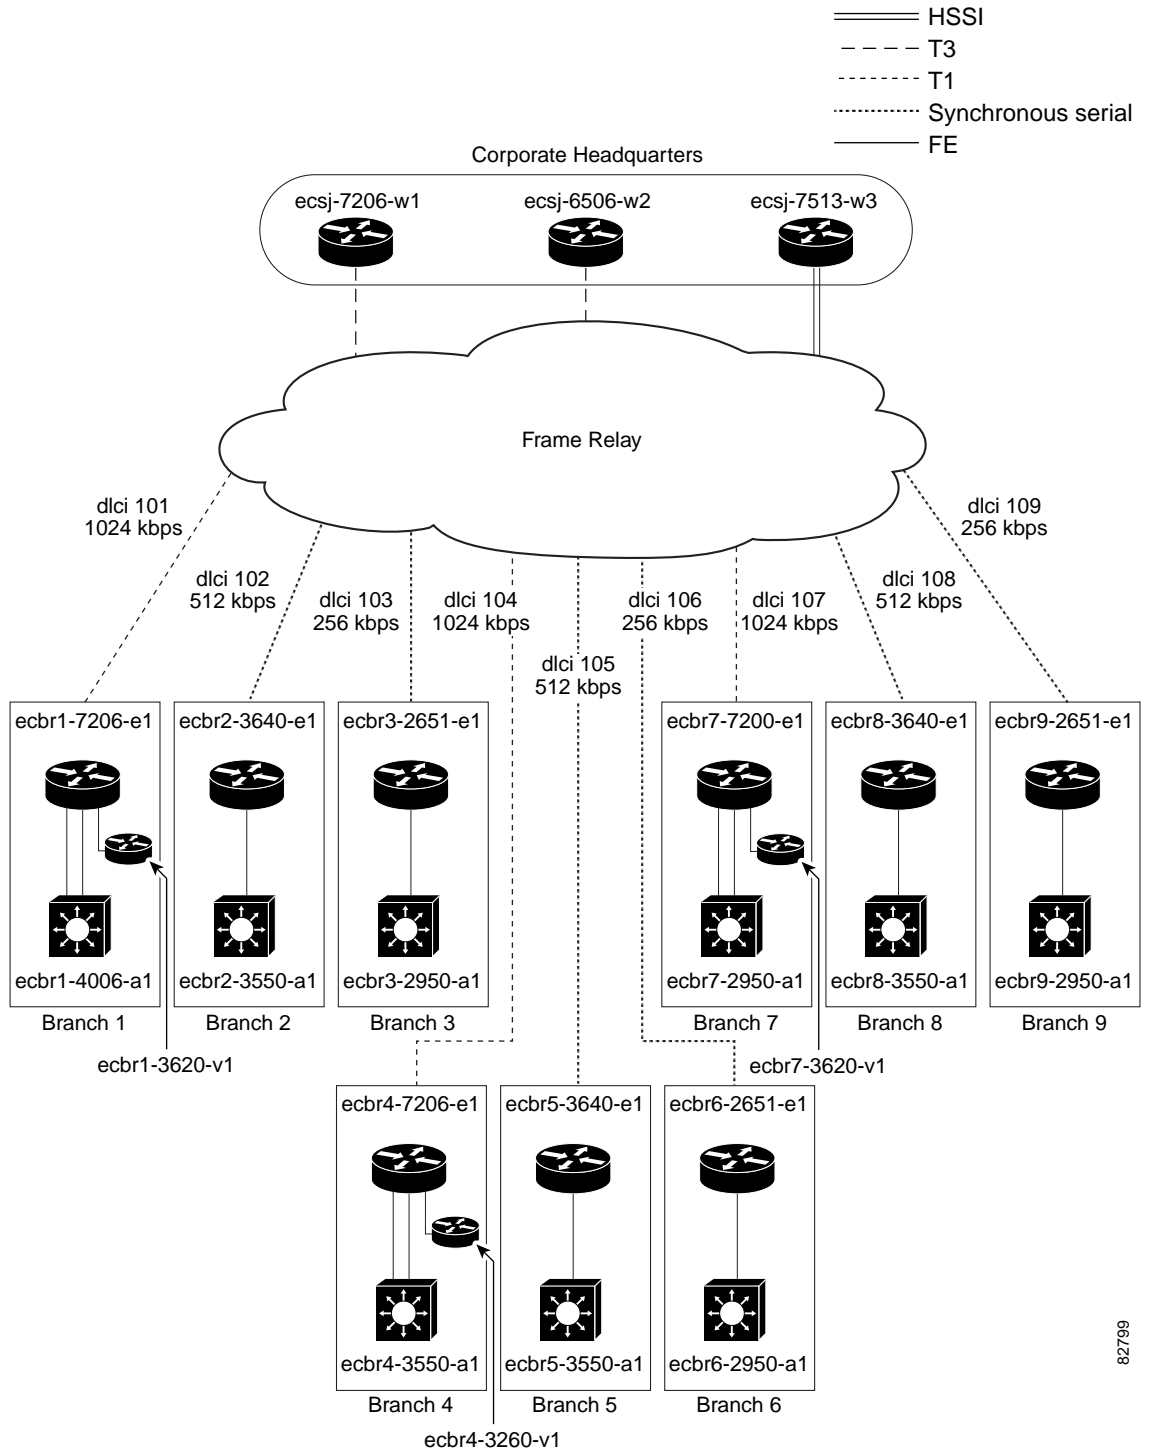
HSSI
T3
T1
Synchronous serial
FE

Corporate Headquarters

ecsj-7206-w1
ecsj-6506-w2
ecsj-7513-w3

Frame Relay

dlci 101
1024 kbps

dlci 102
512 kbps

dlci 103
256 kbps

dlci 104
1024 kbps

dlci 105
512 kbps

dlci 106
256 kbps

dlci 107
1024 kbps

dlci 108
512 kbps

dlci 109
256 kbps

ecbr1-7206-e1
ecbr1-4006-a1
Branch 1
ecbr1-3620-v1

ecbr2-3640-e1
ecbr2-3550-a1
Branch 2

ecbr3-2651-e1
ecbr3-2950-a1
Branch 3

ecbr7-7200-e1
ecbr7-2950-a1
Branch 7
ecbr7-3620-v1

ecbr8-3640-e1
ecbr8-3550-a1
Branch 8

ecbr9-2651-e1
ecbr9-2950-a1
Branch 9

ecbr4-7206-e1
ecbr4-3550-a1
Branch 4
ecbr4-3260-v1

ecbr5-3640-e1
ecbr5-3550-a1
Branch 5

ecbr6-2651-e1
ecbr6-2950-a1
Branch 6

82799